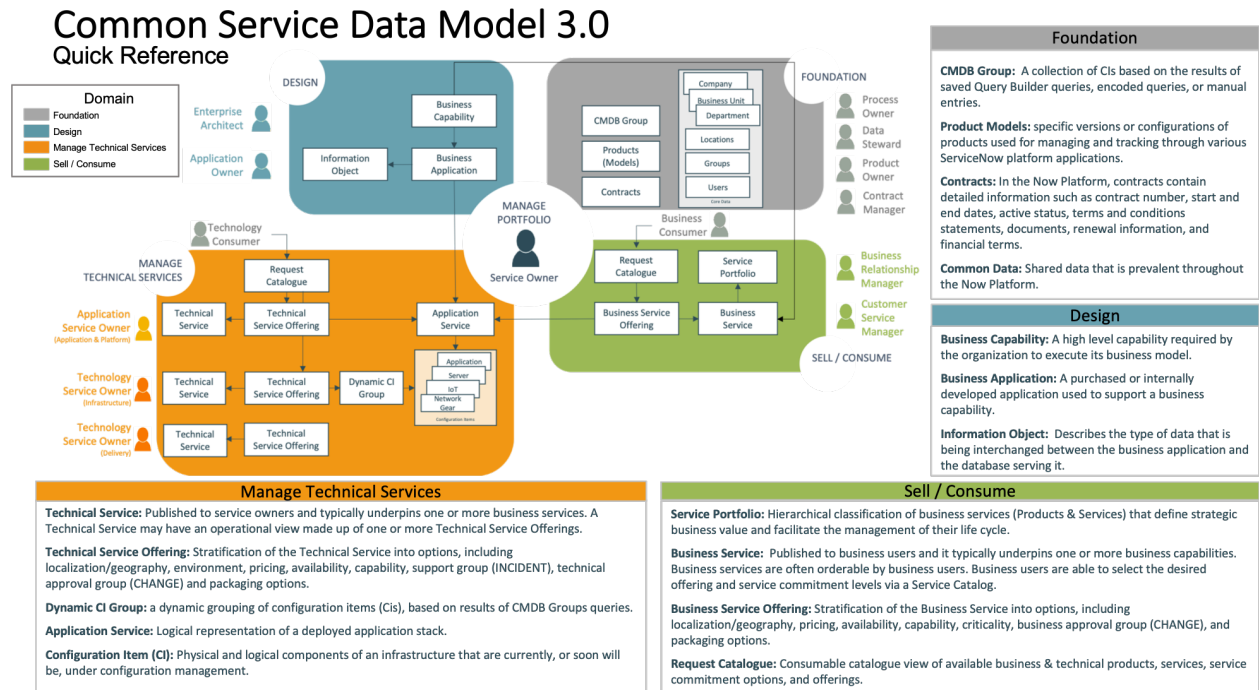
Common Service Data Model 3.0
Quick Reference

Domain
Foundation
Design
Manage Technical Services
Sell / Consume

DESIGN

Enterprise Architect

Application Owner

Business Capability

Information Object

Business Application

FOUNDATION

CMDB Group

Products (Models)

Contracts

Company
Business Unit
Department
Locations
Groups
Users
Core Data

Process Owner

Data Steward

Product Owner

Contract Manager

MANAGE PORTFOLIO
Service Owner

Technology Consumer

Business Consumer

MANAGE TECHNICAL SERVICES

Request Catalogue

Technical Service

Technical Service Offering

Application Service

Application Service Owner (Application & Platform)

Technology Service Owner (Infrastructure)

Technology Service Owner (Delivery)

Technical Service

Technical Service Offering

Dynamic CI Group

Application
Server
IoT
Network Gear
Configuration Items

Technical Service

Technical Service Offering

Request Catalogue

Service Portfolio

Business Service Offering

Business Service

Business Relationship Manager

Customer Service Manager

SELL / CONSUME

Foundation

CMDB Group: A collection of CIs based on the results of saved Query Builder queries, encoded queries, or manual entries.

Product Models: specific versions or configurations of products used for managing and tracking through various ServiceNow platform applications.

Contracts: In the Now Platform, contracts contain detailed information such as contract number, start and end dates, active status, terms and conditions statements, documents, renewal information, and financial terms.

Common Data: Shared data that is prevalent throughout the Now Platform.

Design

Business Capability: A high level capability required by the organization to execute its business model.

Business Application: A purchased or internally developed application used to support a business capability.

Information Object: Describes the type of data that is being interchanged between the business application and the database serving it.

Manage Technical Services

Technical Service: Published to service owners and typically underpins one or more business services. A Technical Service may have an operational view made up of one or more Technical Service Offerings.

Technical Service Offering: Stratification of the Technical Service into options, including localization/geography, environment, pricing, availability, capability, support group (INCIDENT), technical approval group (CHANGE) and packaging options.

Dynamic CI Group: a dynamic grouping of configuration items (Cis), based on results of CMDB Groups queries.

Application Service: Logical representation of a deployed application stack.

Configuration Item (CI): Physical and logical components of an infrastructure that are currently, or soon will be, under configuration management.

Sell / Consume

Service Portfolio: Hierarchical classification of business services (Products & Services) that define strategic business value and facilitate the management of their life cycle.

Business Service: Published to business users and it typically underpins one or more business capabilities. Business services are often orderable by business users. Business users are able to select the desired offering and service commitment levels via a Service Catalog.

Business Service Offering: Stratification of the Business Service into options, including localization/geography, pricing, availability, capability, criticality, business approval group (CHANGE), and packaging options.

Request Catalogue: Consumable catalogue view of available business & technical products, services, service commitment options, and offerings.